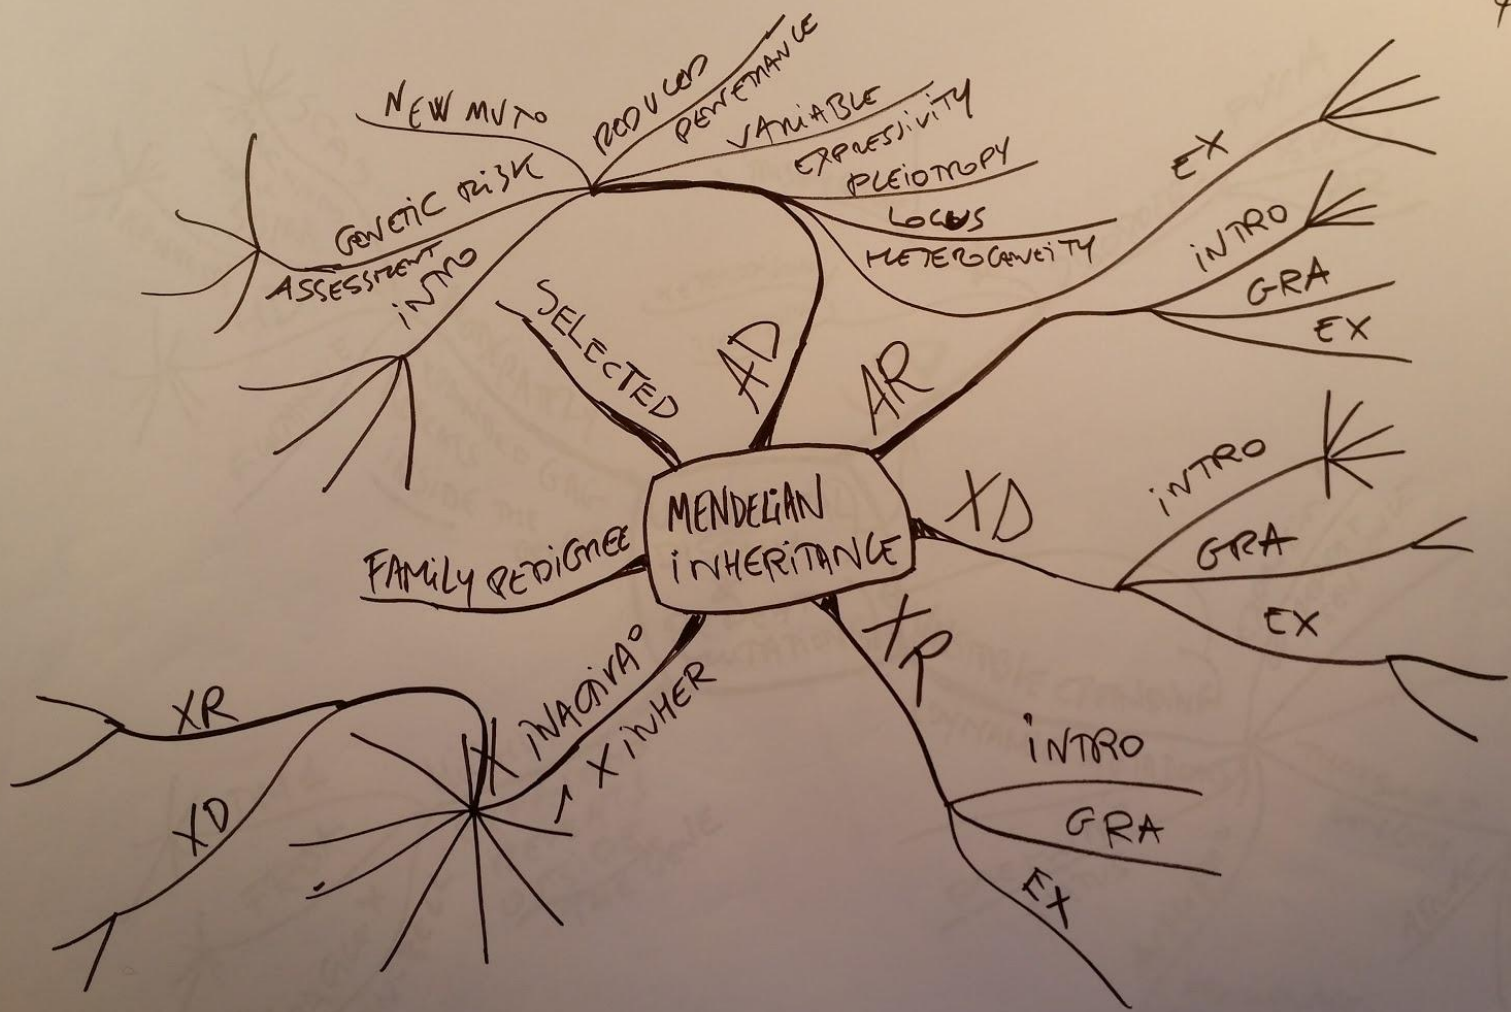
MENDELIAN INHERITANCE

AD
REDUCED PENETRANCE
VARIABLE EXPRESSIVITY
PLEIOTROPY
LOCUS HETEROGENEITY
NEW MUTO
GENETIC RISK ASSESSMENT
INTRO
SELECTED

AR
EX
INTRO
GRA
EX

XD
INTRO
GRA
EX

XR
INTRO
GRA
EX

FAMILY PEDIGREE

X INACTIVAÇº
↑ X INHER
XR
XD